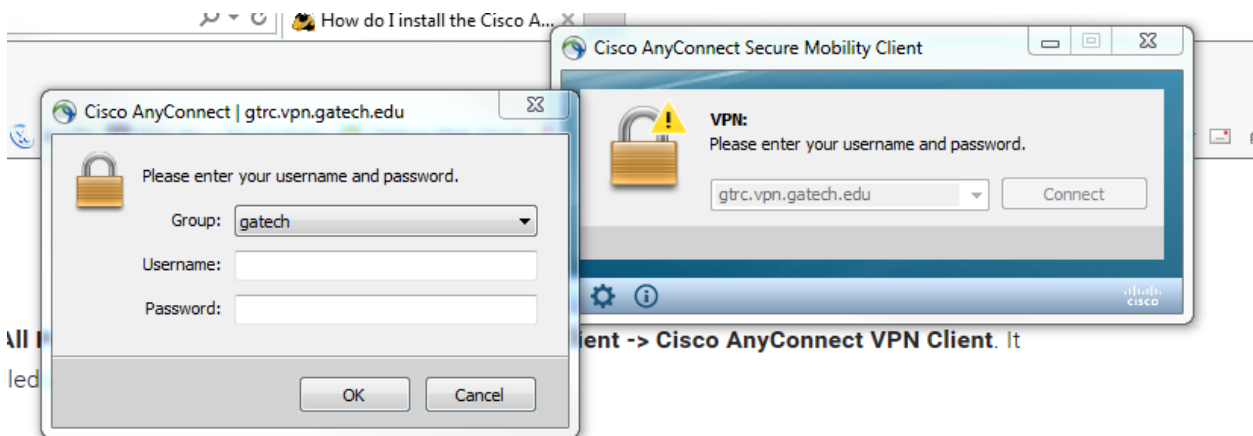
How do I install the Cisco A...

Cisco AnyConnect Secure Mobility Client

VPN:
Please enter your username and password.

gtrc.vpn.gatech.edu

Connect

cisco

Cisco AnyConnect | gtrc.vpn.gatech.edu

Please enter your username and password.

Group: gatech

Username:

Password:

OK

Cancel

All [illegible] ient -> Cisco AnyConnect VPN Client. It

led